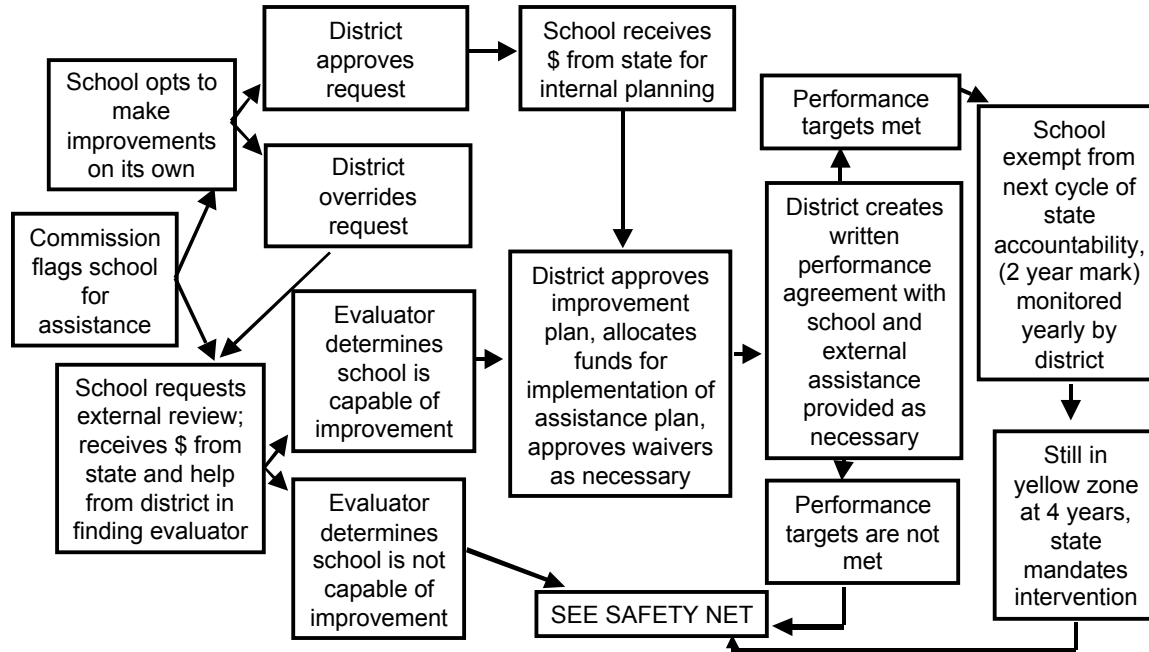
School opts to make improvements on its own

District approves request

School receives $ from state for internal planning

Performance targets met

School exempt from next cycle of state accountability, (2 year mark) monitored yearly by district

District overrides request

Commission flags school for assistance

District creates written performance agreement with school and external assistance provided as necessary

District approves improvement plan, allocates funds for implementation of assistance plan, approves waivers as necessary

Evaluator determines school is capable of improvement

School requests external review; receives $ from state and help from district in finding evaluator

Evaluator determines school is not capable of improvement

Performance targets are not met

Still in yellow zone at 4 years, state mandates intervention

SEE SAFETY NET